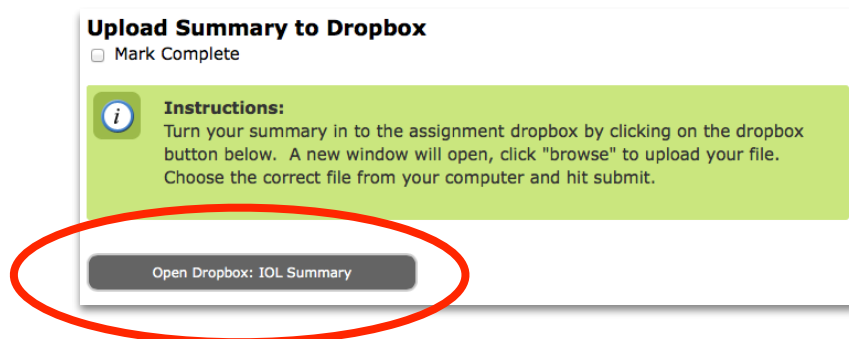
Upload Summary to Dropbox

Mark Complete

i

Instructions:
Turn your summary in to the assignment dropbox by clicking on the dropbox button below. A new window will open, click "browse" to upload your file. Choose the correct file from your computer and hit submit.

Open Dropbox: IOL Summary